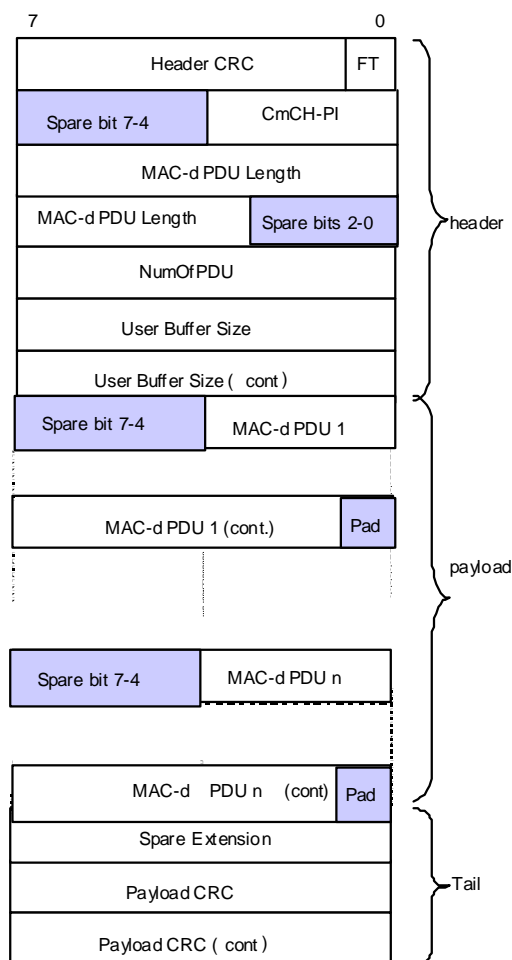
7

0

Header CRC

FT

Spare bit 7-4

CmCH-PI

MAC-d PDU Length

MAC-d PDU Length

Spare bits 2-0

header

NumOfPDU

User Buffer Size

User Buffer Size ( cont )

Spare bit 7-4

MAC-d PDU 1

MAC-d PDU 1 (cont.)

Pad

payload

Spare bit 7-4

MAC-d PDU n

MAC-d PDU n (cont)

Pad

Spare Extension

Payload CRC

Tail

Payload CRC ( cont )